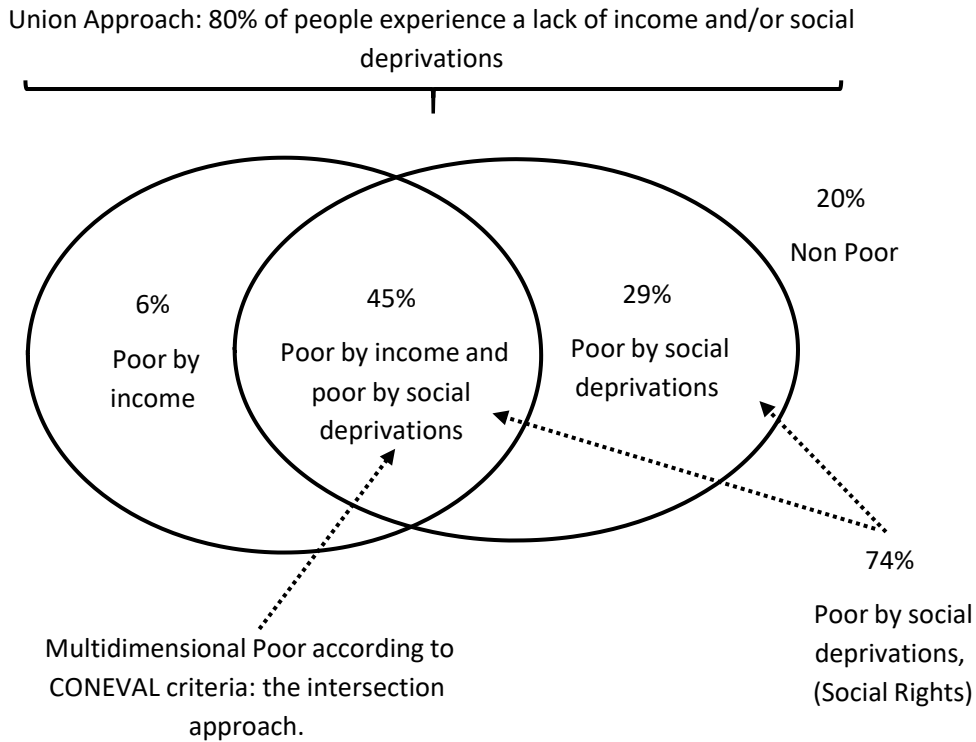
Union Approach: 80% of people experience a lack of income and/or social deprivations

20%

Non Poor

6%

Poor by income

45%

Poor by income and poor by social deprivations

29%

Poor by social deprivations

74%

Poor by social deprivations, (Social Rights)

Multidimensional Poor according to CONEVAL criteria: the intersection approach.